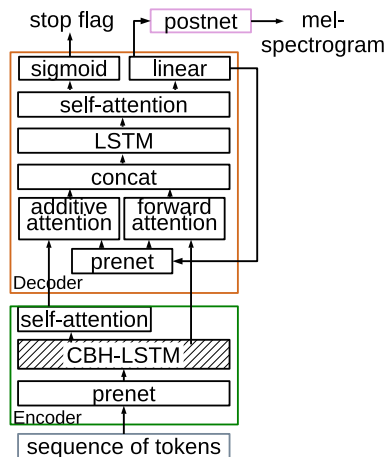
stop flag

postnet

mel-spectrogram

sigmoid

linear

self-attention

LSTM

concat

additive attention

forward attention

prenet

Decoder

self-attention

CBH-LSTM

prenet

Encoder

sequence of tokens